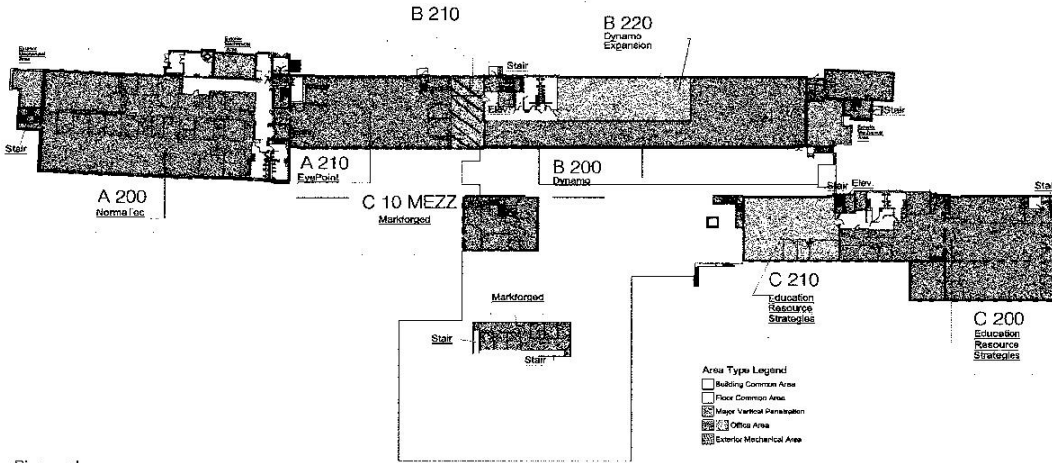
B 210

B 220
Dynamo
Expansion

Exterior Mechanical Area

Stair

Stair

Elev.

Stair

A 210
EyePoint

A 200
NormaTec

B 200
Dynamo

Stair

Elev.

Stai

C 10 MEZZ
Markforged

C 210
Education
Resource
Strategies

C 200
Education
Resource
Strategies

Markforged

Stair

Stair

Area Type Legend
Building Common Area
Floor Common Area
Major Vertical Penetration
Office Area
Exterior Mechanical Area